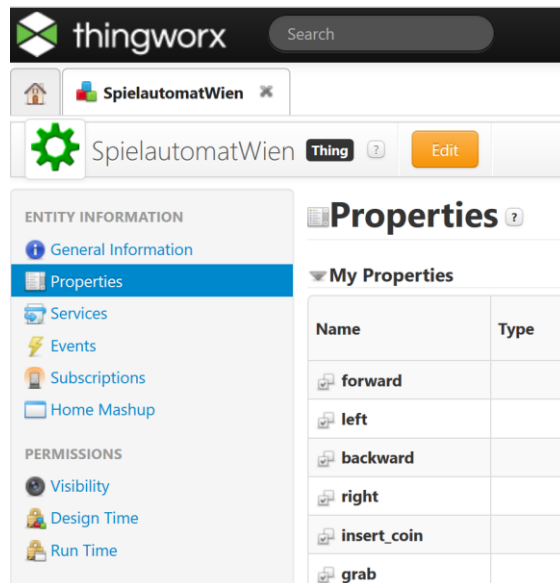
thingworx

Search

SpielautomatWien

SpielautomatWien Thing ? Edit

ENTITY INFORMATION
General Information
Properties
Services
Events
Subscriptions
Home Mashup

PERMISSIONS
Visibility
Design Time
Run Time

Properties ?

My Properties

| Name | Type |
|---|---|
| forward | |
| left | |
| backward | |
| right | |
| insert_coin | |
| grab | |